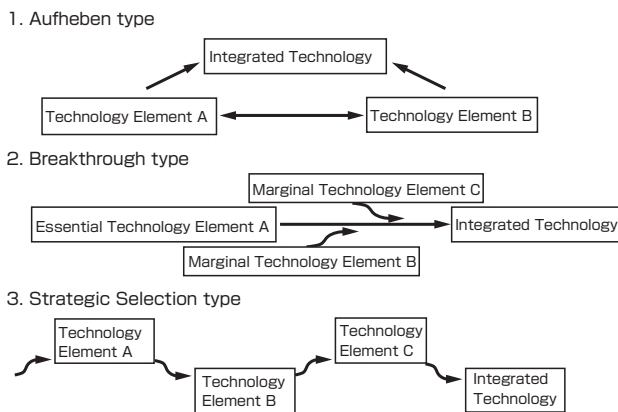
1. Aufheben type

Integrated Technology

Technology Element A

Technology Element B

2. Breakthrough type

Marginal Technology Element C

Essential Technology Element A

Integrated Technology

Marginal Technology Element B

3. Strategic Selection type

Technology Element A

Technology Element B

Technology Element C

Integrated Technology